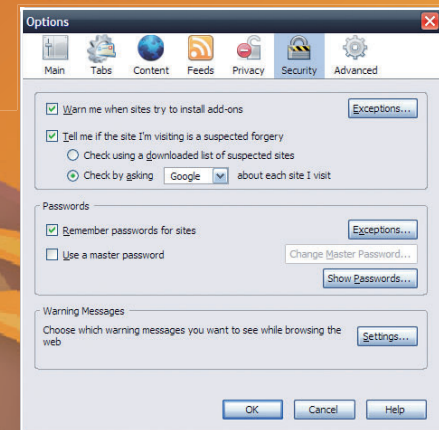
Options

Main Tabs Content Feeds Privacy Security Advanced

Warn me when sites try to install add-ons

Exceptions...

Tell me if the site I'm visiting is a suspected forgery

Check using a downloaded list of suspected sites

Check by asking Google about each site I visit

Passwords

Remember passwords for sites

Exceptions...

Use a master password

Change Master Password...

Show Passwords...

Warning Messages

Choose which warning messages you want to see while browsing the web

Settings...

OK Cancel Help